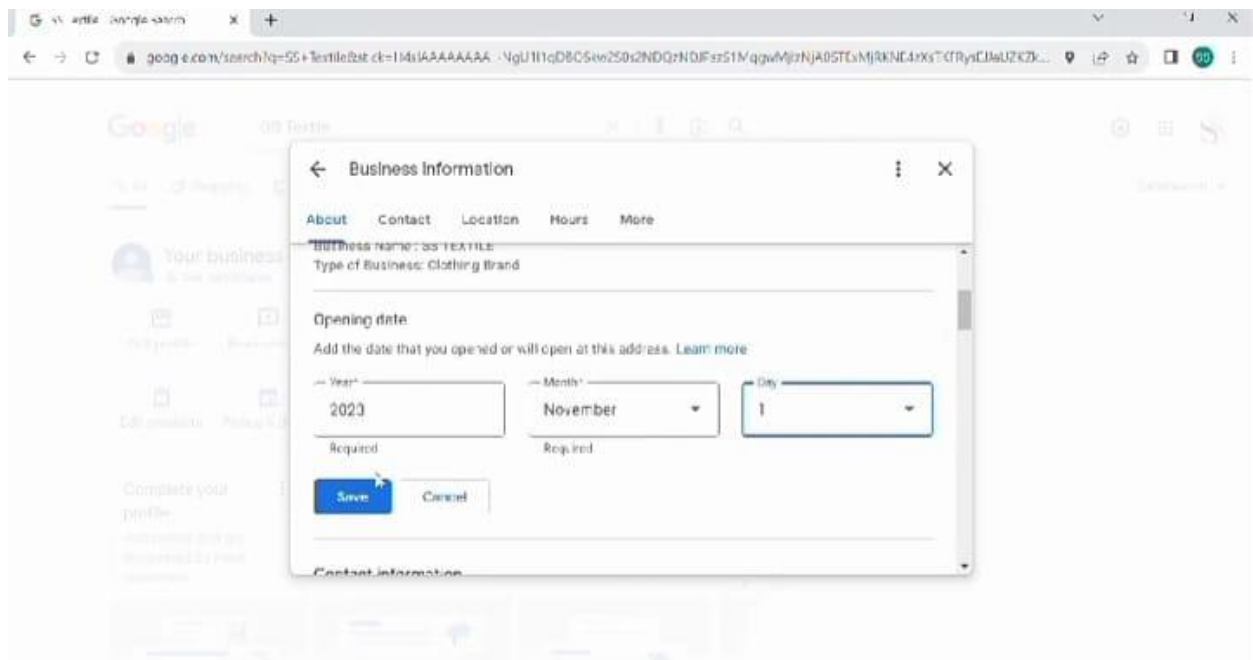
G ss extile - Google Search ×  +

google.com/search?q=SS+Textile&sxsrf=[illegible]

Google  SS Textile

Your business

Complete your profile

Business Information

About  Contact  Location  Hours  More

Business Name : SS TEXTILE
Type of Business: Clothing Brand

Opening date

Add the date that you opened or will open at this address. Learn more

Year*
2023
Required

Month*
November
Required

Day
1

Save  Cancel

Contact information